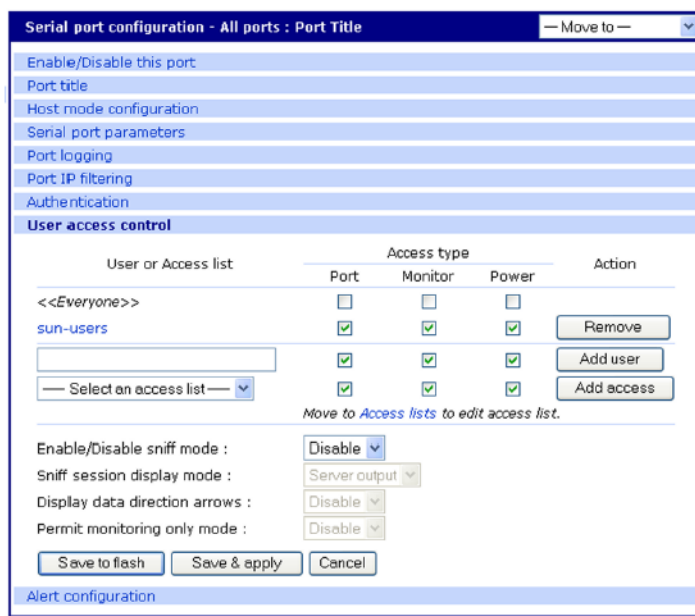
Serial port configuration - All ports : Port Title

— Move to —

Enable/Disable this port

Port title

Host mode configuration

Serial port parameters

Port logging

Port IP filtering

Authentication

User access control

| User or Access list | Access type: Port | Access type: Monitor | Access type: Power | Action |
|---|---|---|---|---|
| <<Everyone>> | ☐ | ☐ | ☐ | |
| sun-users | ☑ | ☑ | ☑ | Remove |
| | ☑ | ☑ | ☑ | Add user |
| — Select an access list — | ☑ | ☑ | ☑ | Add access |

Move to Access lists to edit access list.

Enable/Disable sniff mode : Disable

Sniff session display mode : Server output

Display data direction arrows : Disable

Permit monitoring only mode : Disable

Save to flash  Save & apply  Cancel

Alert configuration